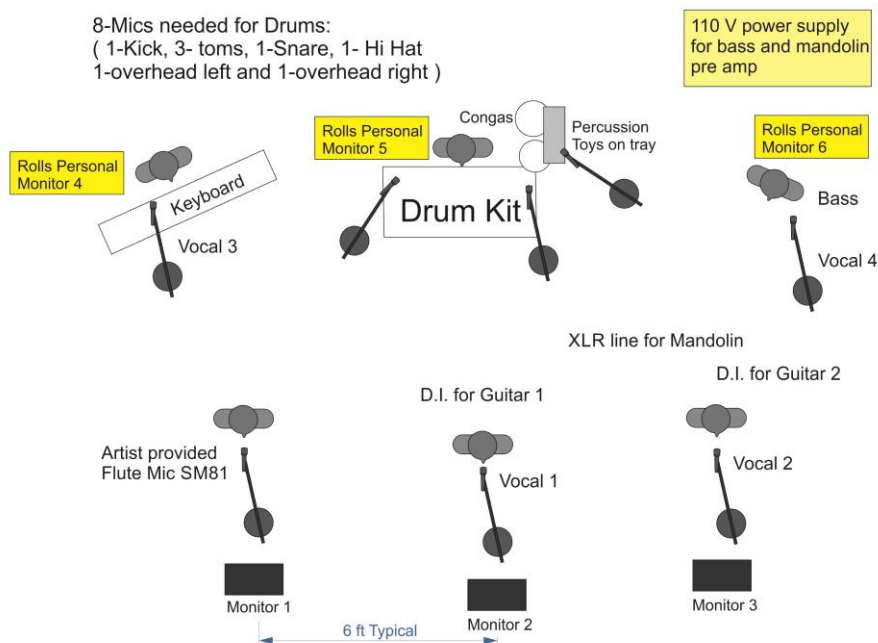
8-Mics needed for Drums:
( 1-Kick, 3- toms, 1-Snare, 1- Hi Hat
1-overhead left and 1-overhead right )

110 V power supply for bass and mandolin pre amp

Rolls Personal Monitor 4

Keyboard

Vocal 3

Rolls Personal Monitor 5

Congas

Percussion Toys on tray

Drum Kit

Rolls Personal Monitor 6

Bass

Vocal 4

XLR line for Mandolin

D.I. for Guitar 1

D.I. for Guitar 2

Artist provided Flute Mic SM81

Vocal 1

Vocal 2

Monitor 1

Monitor 2

Monitor 3

6 ft Typical